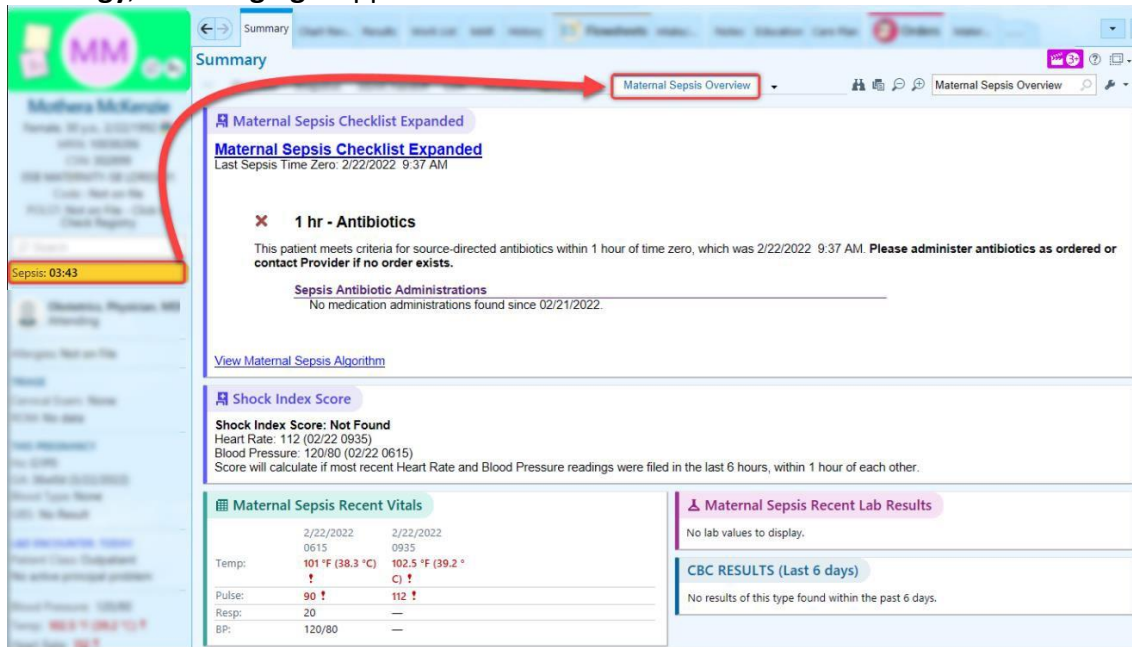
MM

Sepsis: 03:43

Summary

Summary

Maternal Sepsis Overview

Maternal Sepsis Overview

Maternal Sepsis Checklist Expanded

Maternal Sepsis Checklist Expanded
Last Sepsis Time Zero: 2/22/2022 9:37 AM

1 hr - Antibiotics

This patient meets criteria for source-directed antibiotics within 1 hour of time zero, which was 2/22/2022 9:37 AM. **Please administer antibiotics as ordered or contact Provider if no order exists.**

Sepsis Antibiotic Administrations
No medication administrations found since 02/21/2022.

View Maternal Sepsis Algorithm

Shock Index Score

**Shock Index Score: Not Found**
Heart Rate: 112 (02/22 0935)
Blood Pressure: 120/80 (02/22 0615)
Score will calculate if most recent Heart Rate and Blood Pressure readings were filed in the last 6 hours, within 1 hour of each other.

Maternal Sepsis Recent Vitals

| | 2/22/2022 0615 | 2/22/2022 0935 |
|---|---|---|
| Temp: | 101 °F (38.3 °C) ! | 102.5 °F (39.2 °C) ! |
| Pulse: | 90 ! | 112 ! |
| Resp: | 20 | — |
| BP: | 120/80 | — |

Maternal Sepsis Recent Lab Results

No lab values to display.

CBC RESULTS (Last 6 days)

No results of this type found within the past 6 days.